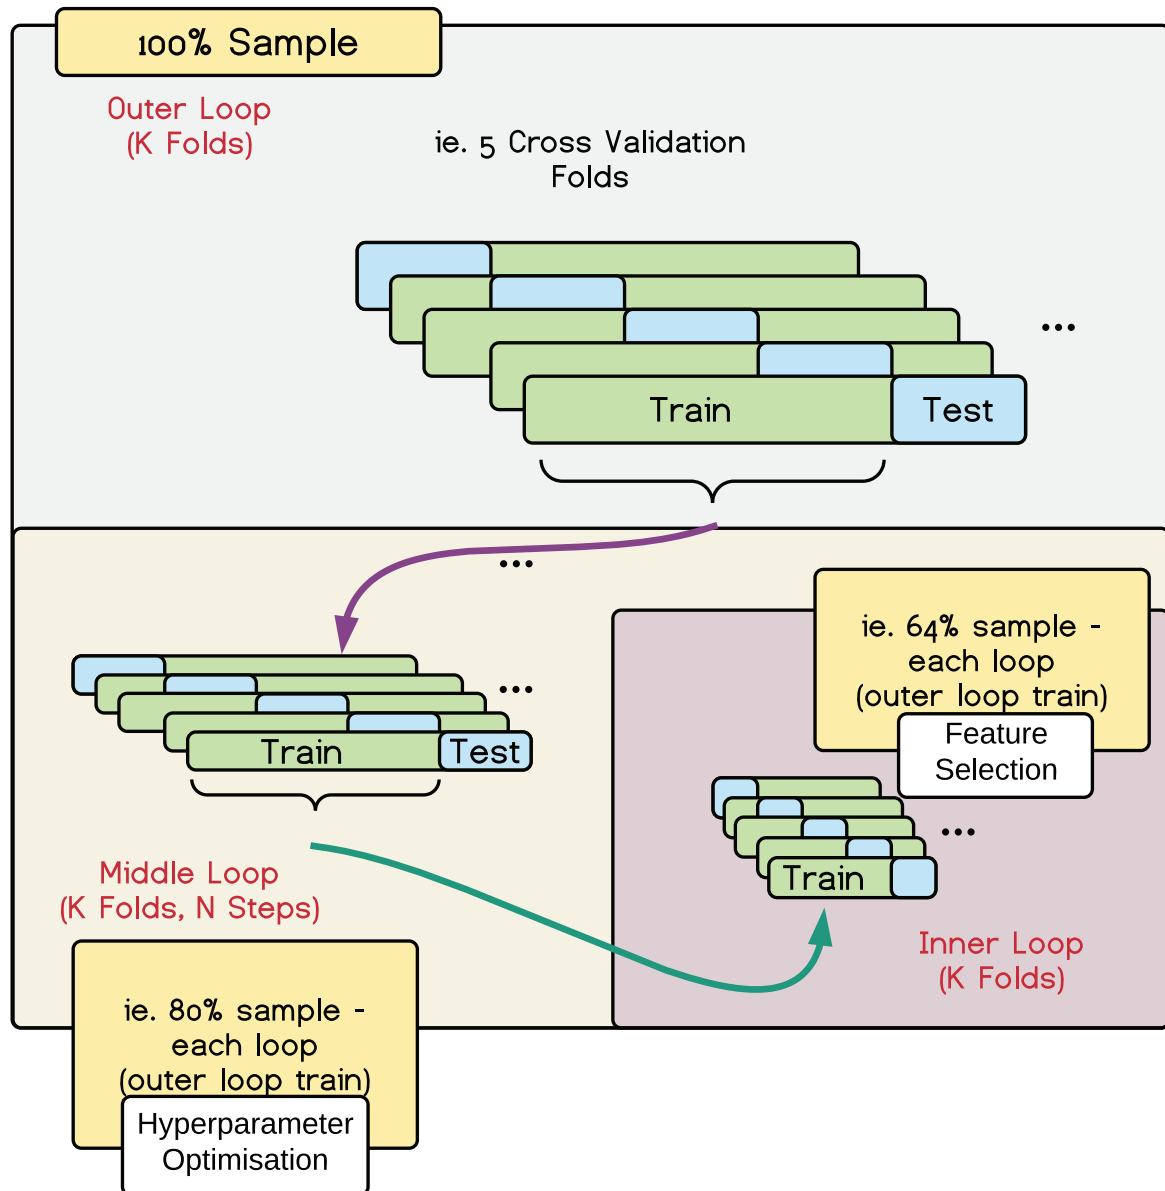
100% Sample

Outer Loop
(K Folds)

ie. 5 Cross Validation
Folds

...

Train

Test

...

ie. 64% sample -
each loop
(outer loop train)

Feature
Selection

...

Train

Test

...

Train

Middle Loop
(K Folds, N Steps)

Inner Loop
(K Folds)

ie. 80% sample -
each loop
(outer loop train)

Hyperparameter
Optimisation